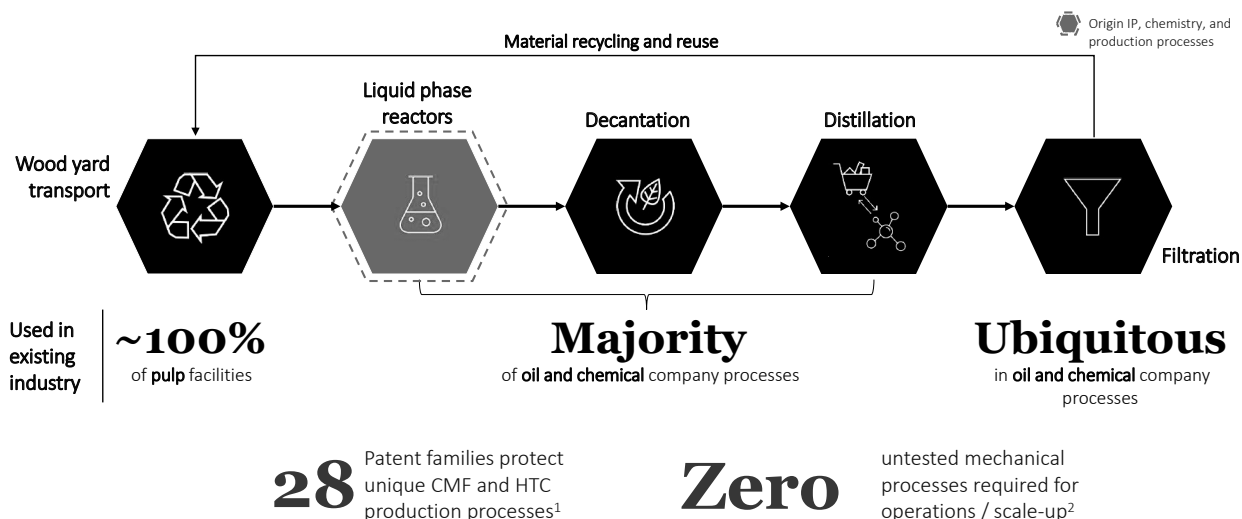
Origin IP, chemistry, and production processes

Material recycling and reuse

Wood yard transport

Liquid phase reactors

Decantation

Distillation

Filtration

Used in existing industry

~100%
of pulp facilities

Majority
of oil and chemical company processes

Ubiquitous
in oil and chemical company processes

28 Patent families protect unique CMF and HTC production processes$^1$

Zero untested mechanical processes required for operations / scale-up$^2$